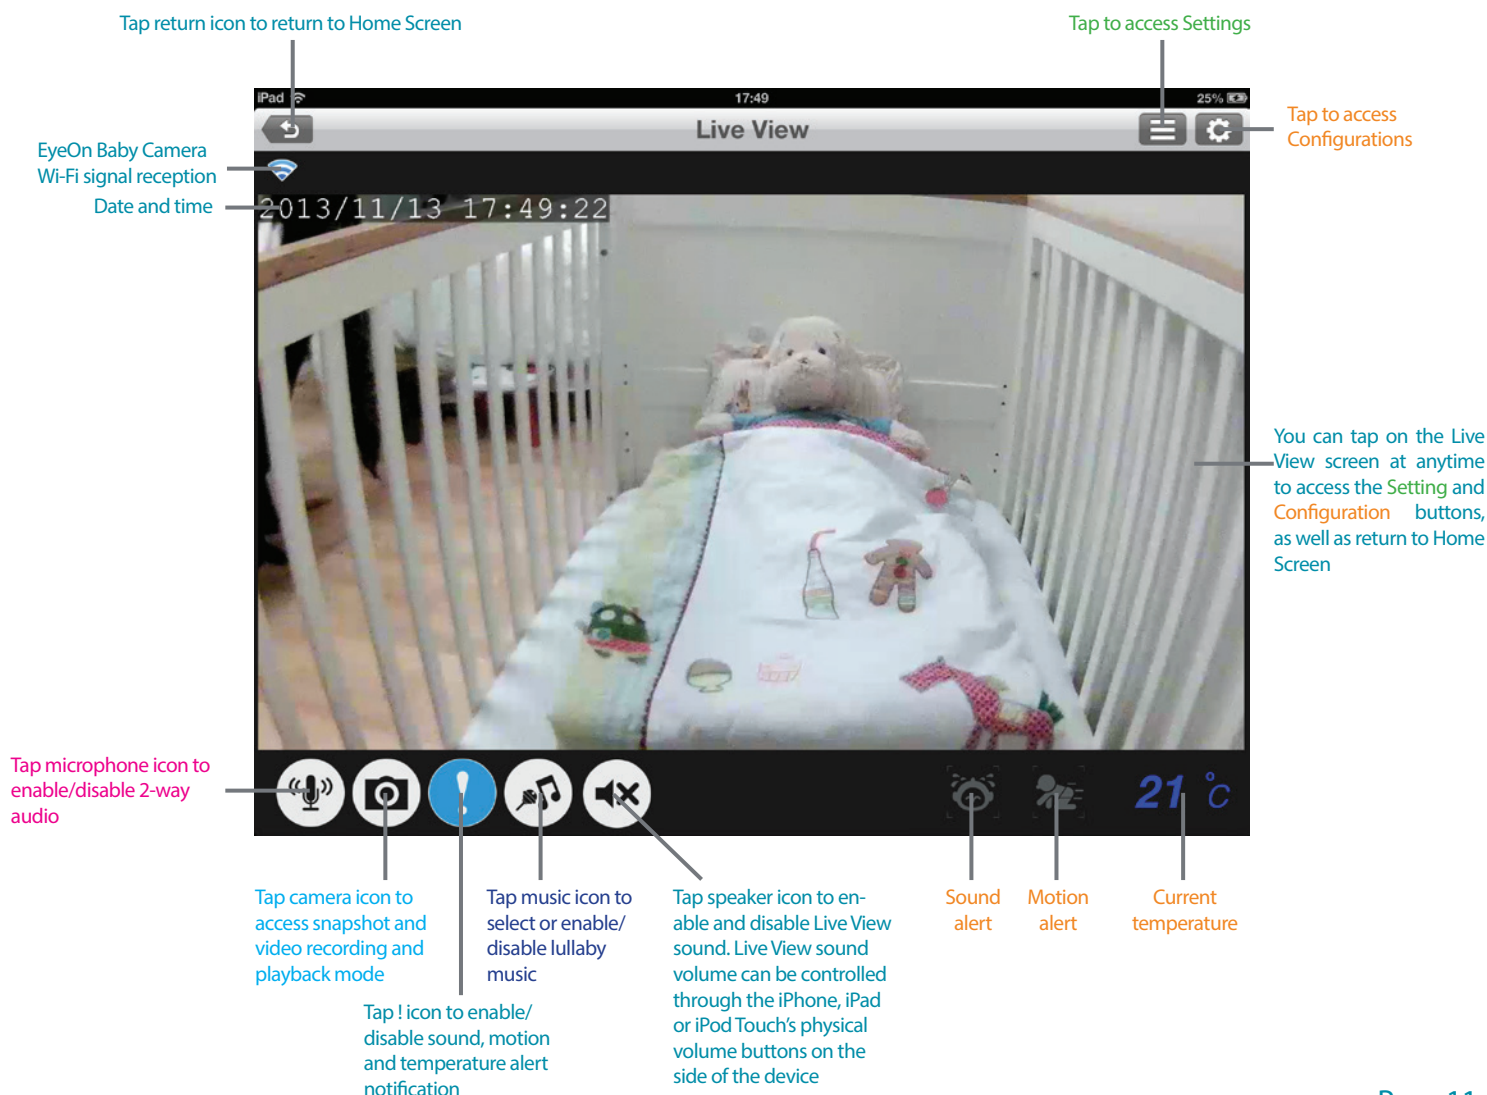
Tap return icon to return to Home Screen

Tap to access Settings

iPad

17:49

25%

Live View

Tap to access Configurations

EyeOn Baby Camera Wi-Fi signal reception

Date and time

2013/11/13 17:49:22

You can tap on the Live View screen at anytime to access the Setting and Configuration buttons, as well as return to Home Screen

Tap microphone icon to enable/disable 2-way audio

21 °C

Tap camera icon to access snapshot and video recording and playback mode

Tap music icon to select or enable/ disable lullaby music

Tap speaker icon to enable and disable Live View sound. Live View sound volume can be controlled through the iPhone, iPad or iPod Touch's physical volume buttons on the side of the device

Sound alert

Motion alert

Current temperature

Tap ! icon to enable/ disable sound, motion and temperature alert notification